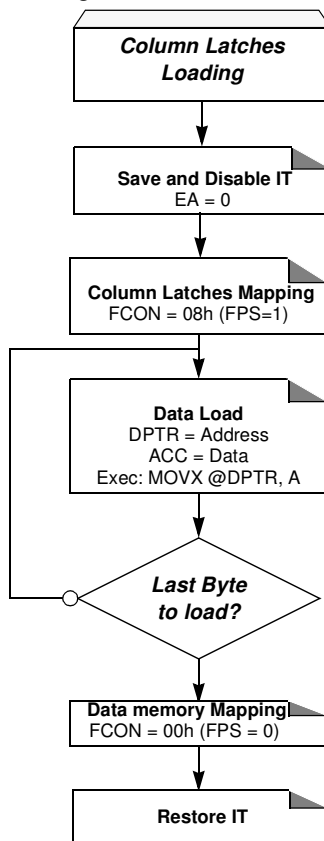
Column Latches Loading

Save and Disable IT
EA = 0

Column Latches Mapping
FCON = 08h (FPS=1)

Data Load
DPTR = Address
ACC = Data
Exec: MOVX @DPTR, A

Last Byte to load?

Data memory Mapping
FCON = 00h (FPS = 0)

Restore IT